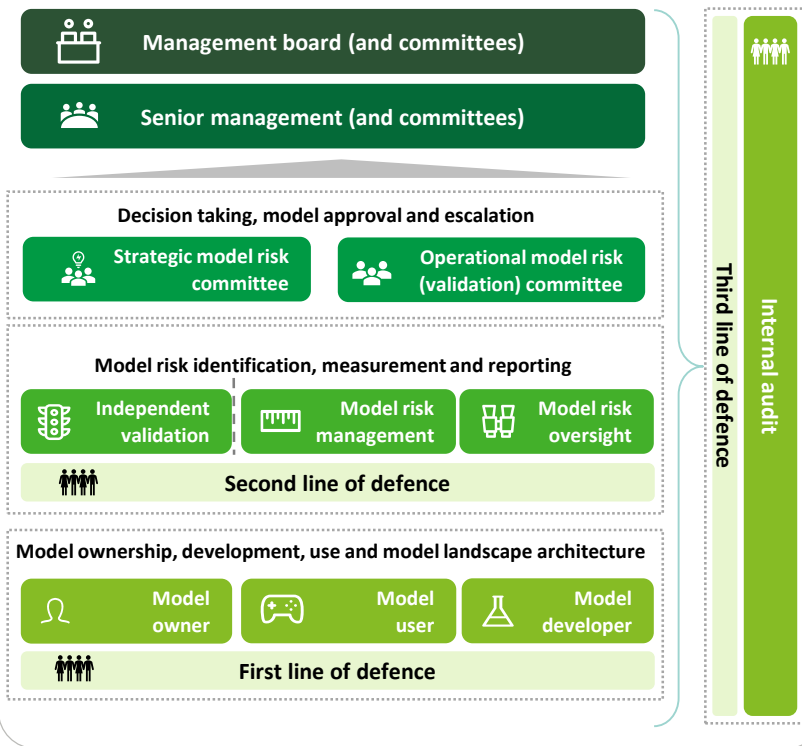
Management board (and committees)

Senior management (and committees)

Decision taking, model approval and escalation

Strategic model risk committee

Operational model risk (validation) committee

Model risk identification, measurement and reporting

Independent validation

Model risk management

Model risk oversight

Second line of defence

Model ownership, development, use and model landscape architecture

Model owner

Model user

Model developer

First line of defence

Third line of defence

Internal audit